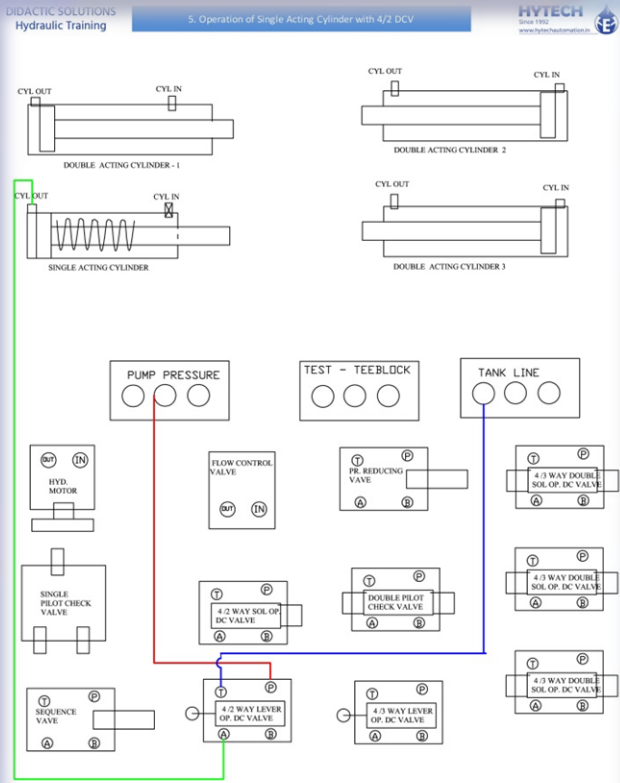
DIDACTIC SOLUTIONS
Hydraulic Training

5. Operation of Single Acting Cylinder with 4/2 DCV

HYTECH
Since 1992
www.hytechautomation.in

CYL OUT
CYL IN
DOUBLE ACTING CYLINDER - 1

CYL OUT
CYL IN
DOUBLE ACTING CYLINDER 2

CYL OUT
CYL IN
SINGLE ACTING CYLINDER

CYL OUT
CYL IN
DOUBLE ACTING CYLINDER 3

PUMP PRESSURE

TEST - TEEBLOCK

TANK LINE

OUT IN
HYD. MOTOR

FLOW CONTROL VALVE
OUT IN

T P
PR. REDUCING VAVE
A B

T P
4 /3 WAY DOUBLE SOL OP. DC VALVE
A B

SINGLE PILOT CHECK VALVE

T P
4 /2 WAY SOL OP. DC VALVE
A B

T P
DOUBLE PILOT CHECK VALVE
A B

T P
4 /3 WAY DOUBLE SOL OP. DC VALVE
A B

T P
SEQUENCE VAVE
A B

T P
4 /2 WAY LEVER OP. DC VALVE
A B

T P
4 /3 WAY LEVER OP. DC VALVE
A B

T P
4 /3 WAY DOUBLE SOL OP. DC VALVE
A B